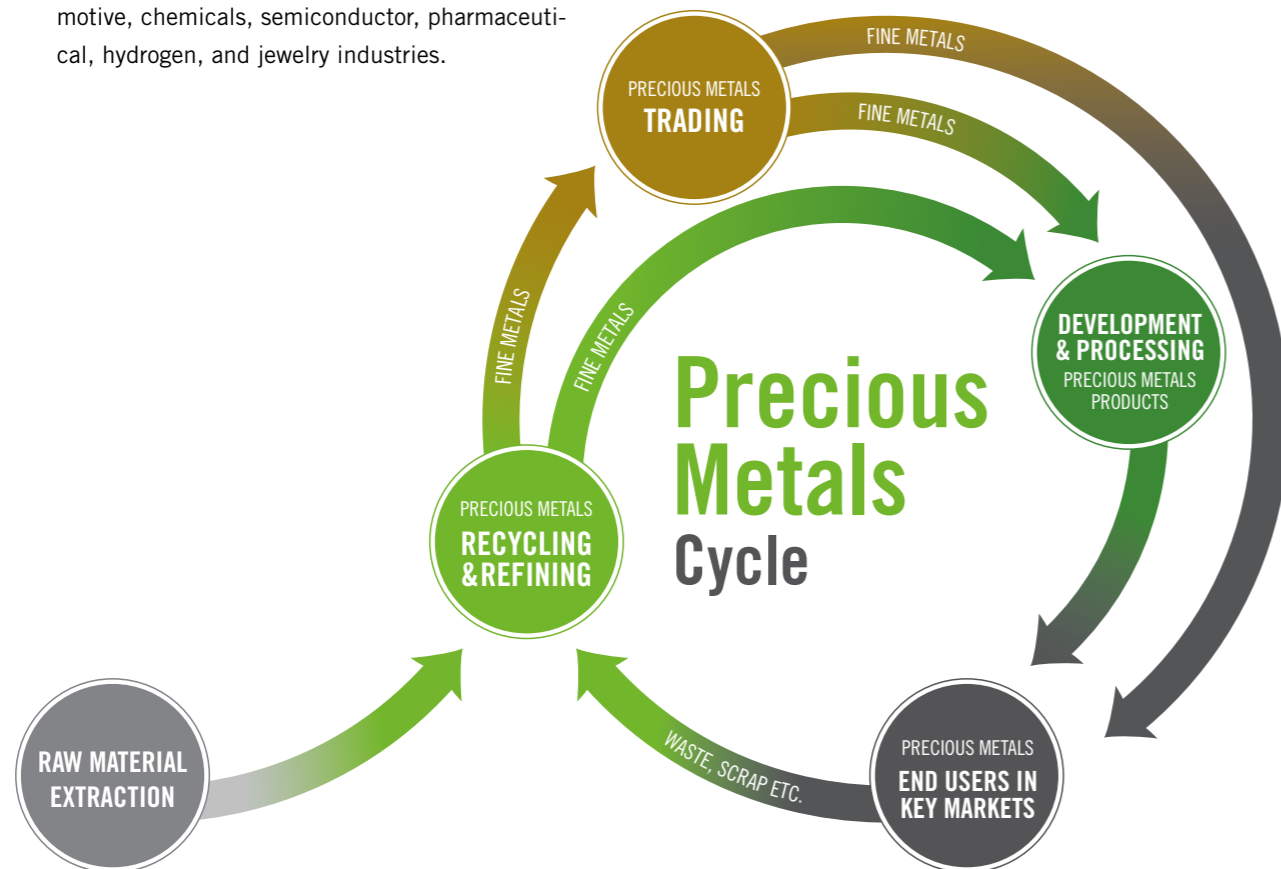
motive, chemicals, semiconductor, pharmaceutical, hydrogen, and jewelry industries.

PRECIOUS METALS
TRADING

FINE METALS

FINE METALS

FINE METALS

FINE METALS

DEVELOPMENT & PROCESSING
PRECIOUS METALS PRODUCTS

Precious Metals Cycle

PRECIOUS METALS
RECYCLING &REFINING

RAW MATERIAL EXTRACTION

WASTE, SCRAP ETC.

PRECIOUS METALS
END USERS IN KEY MARKETS